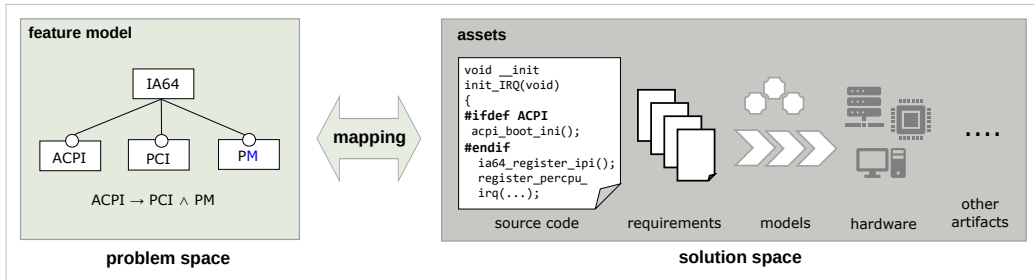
feature model

IA64

ACPI PCI PM

ACPI $\rightarrow$ PCI $\wedge$ PM

problem space

mapping

assets

void __init
init_IRQ(void)
{
#ifdef ACPI
acpi_boot_ini();
#endif
ia64_register_ipi();
register_percpu_
irq(...);

source code

requirements

models

hardware

....

other artifacts

solution space